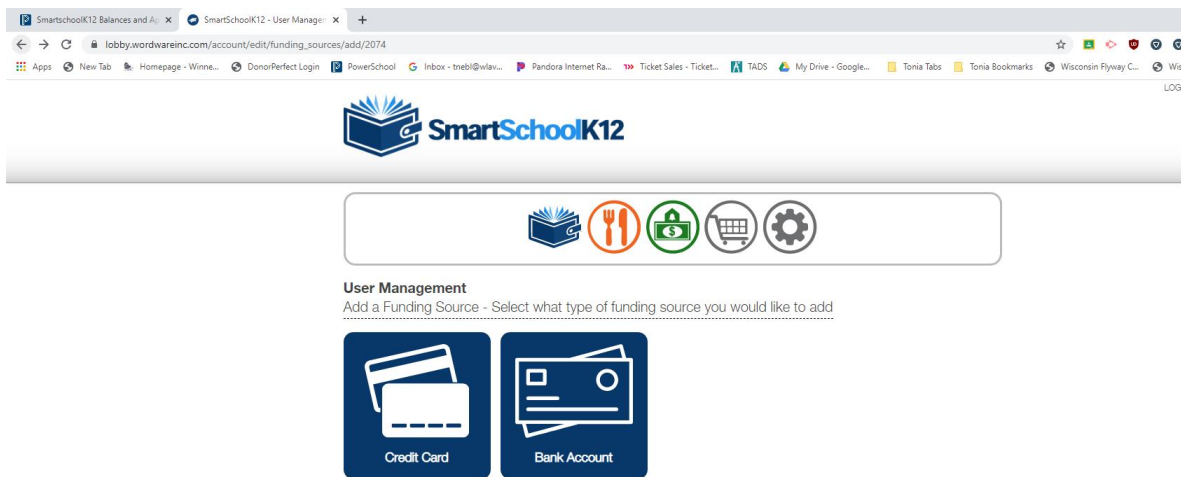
SmartschoolK12 Balances and Ap ×
SmartSchoolK12 - User Manager ×
+
lobby.wordwareinc.com/account/edit/funding_sources/add/2074
Apps
New Tab
Homepage - Winne...
DonorPerfect Login
PowerSchool
Inbox - tnebl@wlav...
Pandora Internet Ra...
Ticket Sales - Ticket...
TADS
My Drive - Google...
Tonia Tabs
Tonia Bookmarks
Wisconsin Flyway C...
Wis
LOG

SmartSchoolK12

User Management
Add a Funding Source - Select what type of funding source you would like to add

Credit Card
Bank Account